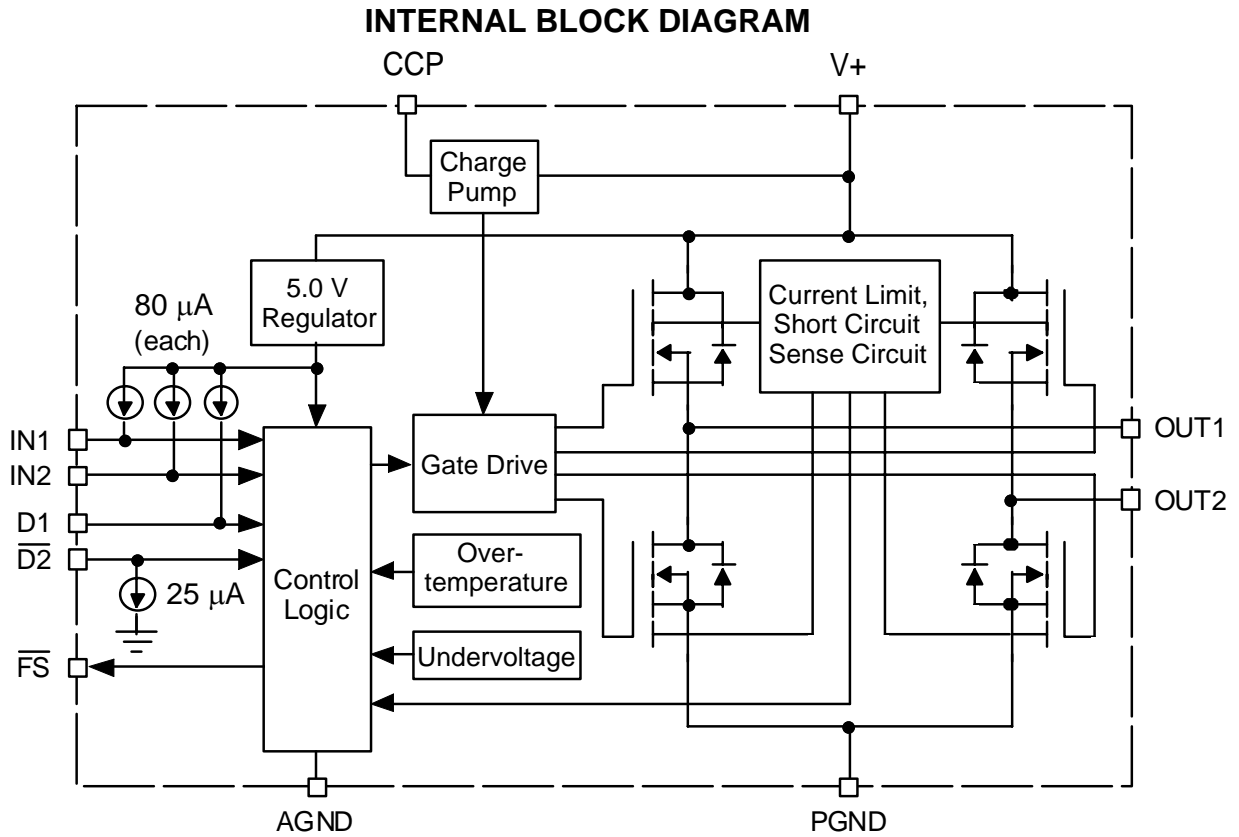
INTERNAL BLOCK DIAGRAM

CCP

V+

Charge Pump

5.0 V Regulator

80 $\mu$A (each)

Current Limit, Short Circuit Sense Circuit

IN1

IN2

D1

$\overline{D2}$

25 $\mu$A

Control Logic

Gate Drive

Over-temperature

Undervoltage

OUT1

OUT2

$\overline{FS}$

AGND

PGND